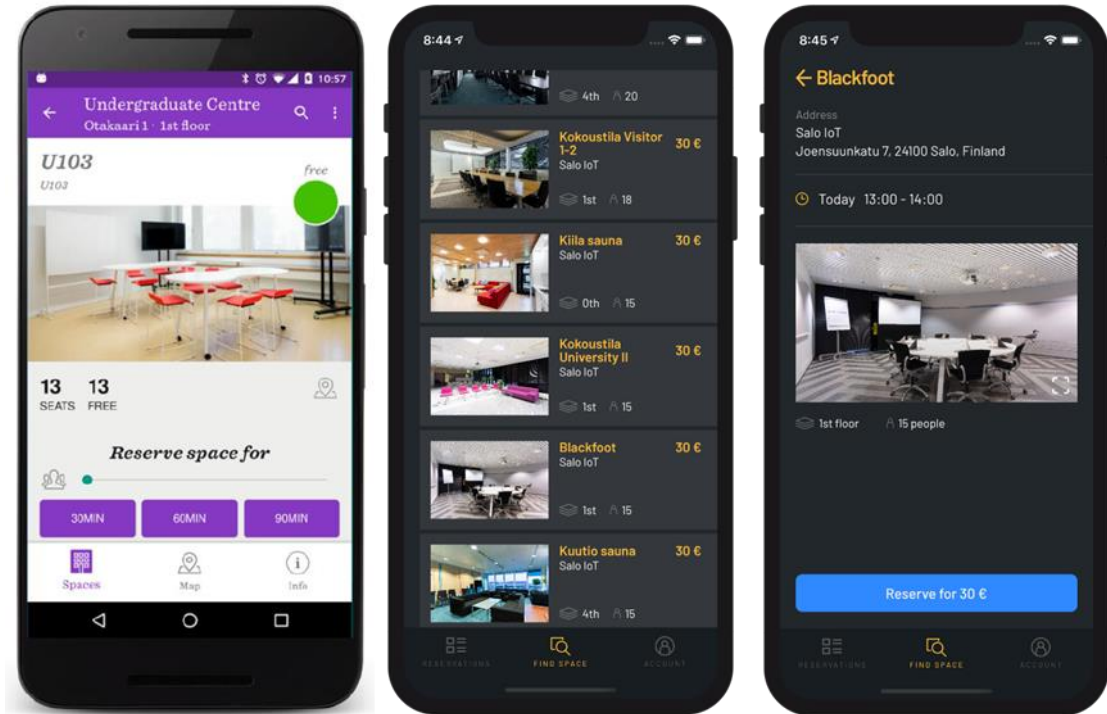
10:57

Undergraduate Centre
Otakaari 1 · 1st floor

U103
U103
free

13 SEATS 13 FREE

Reserve space for

30MIN 60MIN 90MIN

Spaces Map Info

8:44

4th 20

Kokoustila Visitor 1-2 30 €
Salo IoT
1st 18

Kiila sauna 30 €
Salo IoT
0th 15

Kokoustila University II 30 €
Salo IoT
1st 15

Blackfoot 30 €
Salo IoT
1st 15

Kuutio sauna 30 €
Salo IoT
4th 15

RESERVATIONS FIND SPACE ACCOUNT

8:45

← Blackfoot

Address
Salo IoT
Joensuunkatu 7, 24100 Salo, Finland

Today 13:00 - 14:00

1st floor 15 people

Reserve for 30 €

RESERVATIONS FIND SPACE ACCOUNT